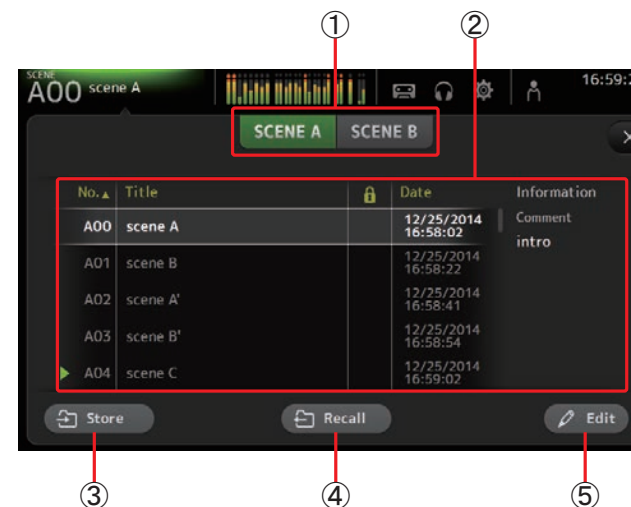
①
②
SCENE
A00 scene A
16:59:2
SCENE A
SCENE B

| No.▲ | Title | | Date |
|---|---|---|---|
| A00 | scene A | | 12/25/2014 16:58:02 |
| A01 | scene B | | 12/25/2014 16:58:22 |
| A02 | scene A' | | 12/25/2014 16:58:41 |
| A03 | scene B' | | 12/25/2014 16:58:54 |
| A04 | scene C | | 12/25/2014 16:59:02 |

Information
Comment
intro
Store
Recall
Edit
③
④
⑤